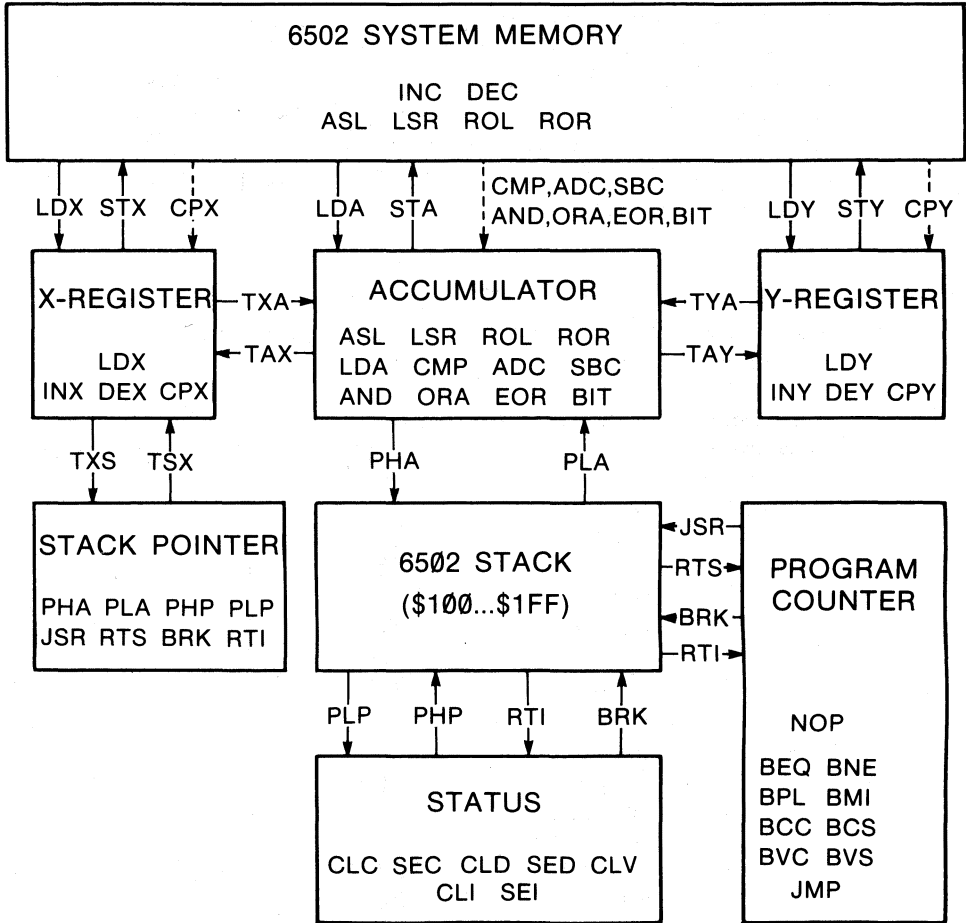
6502 SYSTEM MEMORY

INC DEC
ASL LSR ROL ROR

LDX STX CPX

LDA STA

CMP,ADC,SBC
AND,ORA,EOR,BIT

LDY STY CPY

X-REGISTER

LDX
INX DEX CPX

TXA
TAX

ACCUMULATOR

ASL LSR ROL ROR
LDA CMP ADC SBC
AND ORA EOR BIT

TYA
TAY

Y-REGISTER

LDY
INY DEY CPY

TXS TSX

PHA PLA

STACK POINTER

PHA PLA PHP PLP
JSR RTS BRK RTI

6502 STACK
(\$100...\$1FF)

JSR
RTS
BRK
RTI

PROGRAM COUNTER

PLP PHP RTI BRK

STATUS

CLC SEC CLD SED CLV
CLI SEI

NOP

BEQ BNE
BPL BMI
BCC BCS
BVC BVS
JMP